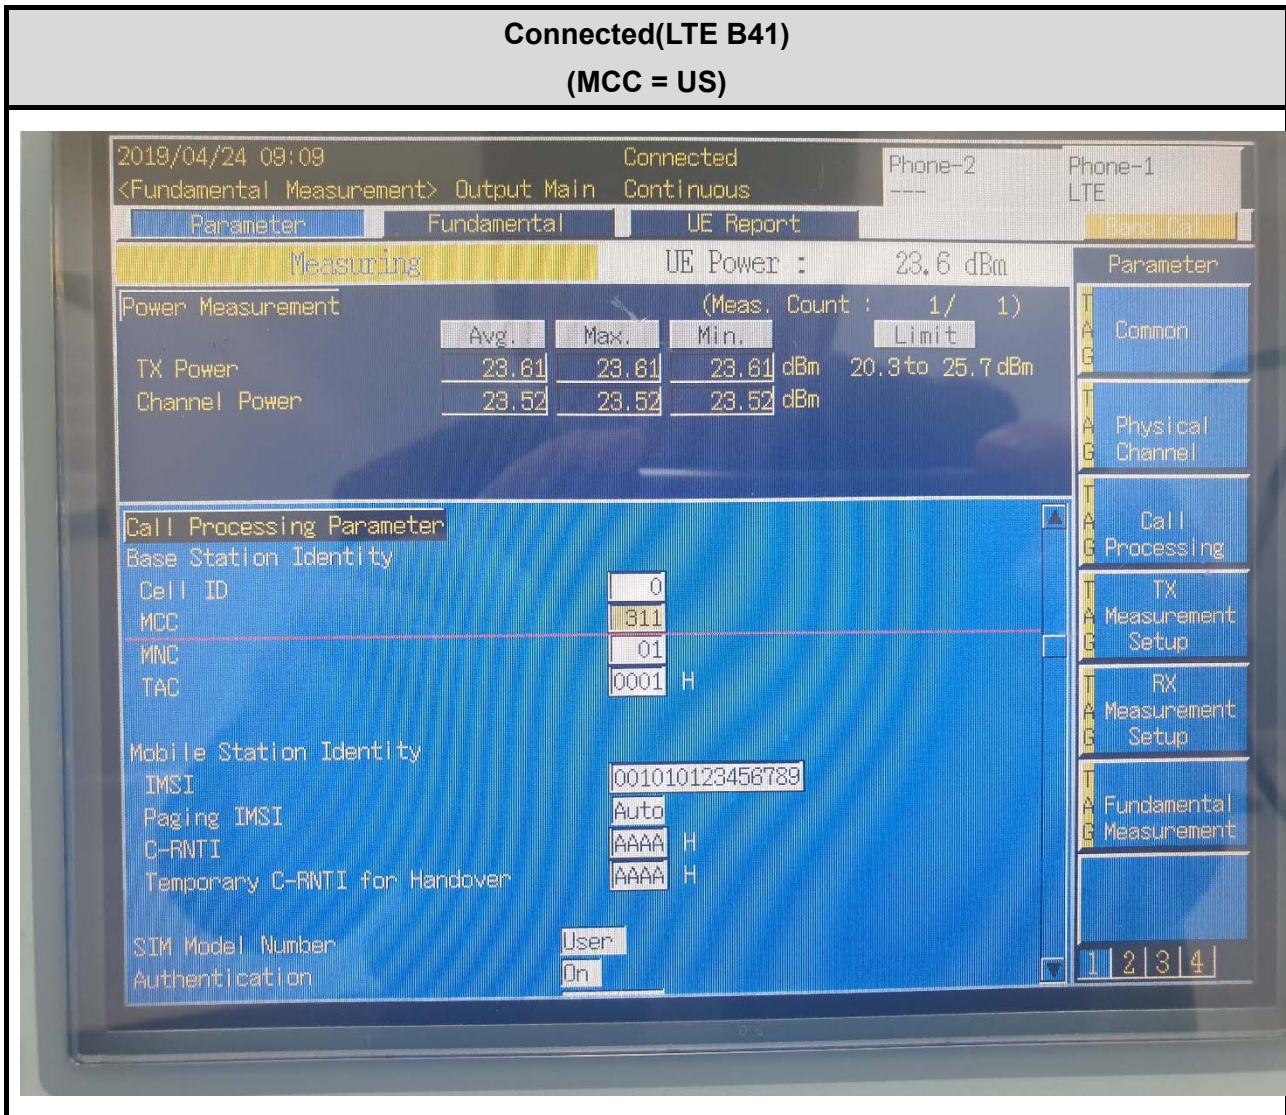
Connected(LTE B41)
(MCC = US)

2019/04/24 09:09
<Fundamental Measurement> Output Main
Connected
Continuous
Phone-2
---
Phone-1
LTE

Parameter
Fundamental
UE Report
Band Cal

Measuring
UE Power : 23.6 dBm

Parameter

Power Measurement
(Meas. Count : 1/ 1)

| | Avg. | Max. | Min. | | Limit |
|---|---|---|---|---|---|
| TX Power | 23.61 | 23.61 | 23.61 | dBm | 20.3 to 25.7 dBm |
| Channel Power | 23.52 | 23.52 | 23.52 | dBm | |

Call Processing Parameter
Base Station Identity
Cell ID 0
MCC 311
MNC 01
TAC 0001 H

Mobile Station Identity
IMSI 001010123456789
Paging IMSI Auto
C-RNTI AAAA H
Temporary C-RNTI for Handover AAAA H

SIM Model Number User
Authentication On

TAG Common
TAG Physical Channel
TAG Call Processing
TAG TX Measurement Setup
TAG RX Measurement Setup
TAG Fundamental Measurement

1 2 3 4